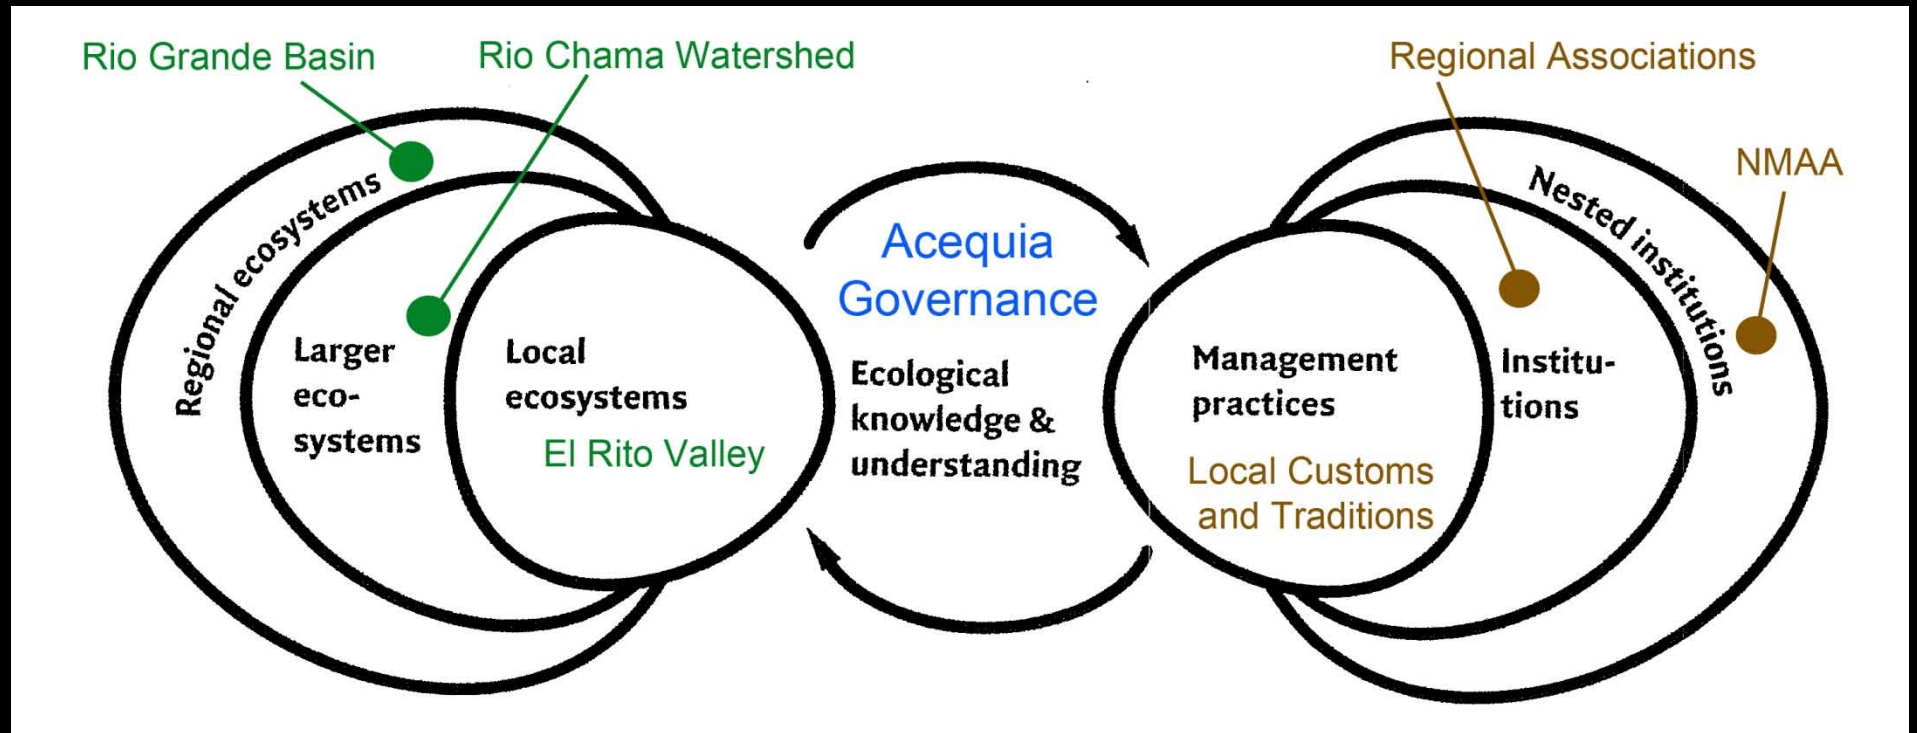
Rio Grande Basin

Rio Chama Watershed

Regional Associations

NMAA

Regional ecosystems

Larger eco-systems

Local ecosystems

El Rito Valley

Acequia Governance

Ecological knowledge & understanding

Nested institutions

Management practices

Local Customs and Traditions

Institu-tions